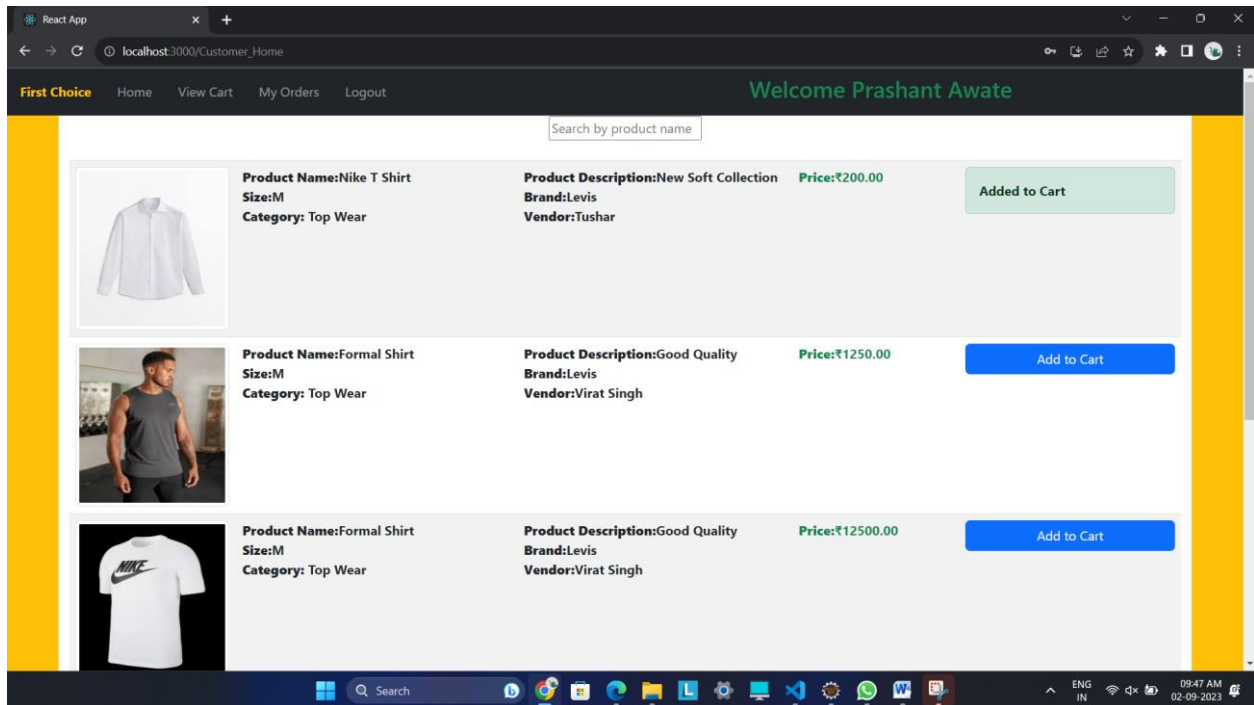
React App

localhost:3000/Customer_Home

First Choice Home View Cart My Orders Logout

Welcome Prashant Awate

Search by product name

Product Name:Nike T Shirt
Size:M
Category: Top Wear

Product Description:New Soft Collection
Brand:Levis
Vendor:Tushar

Price:₹200.00

Added to Cart

Product Name:Formal Shirt
Size:M
Category: Top Wear

Product Description:Good Quality
Brand:Levis
Vendor:Virat Singh

Price:₹1250.00

Add to Cart

NIKE

Product Name:Formal Shirt
Size:M
Category: Top Wear

Product Description:Good Quality
Brand:Levis
Vendor:Virat Singh

Price:₹12500.00

Add to Cart

Search

ENG IN

09:47 AM
02-09-2023